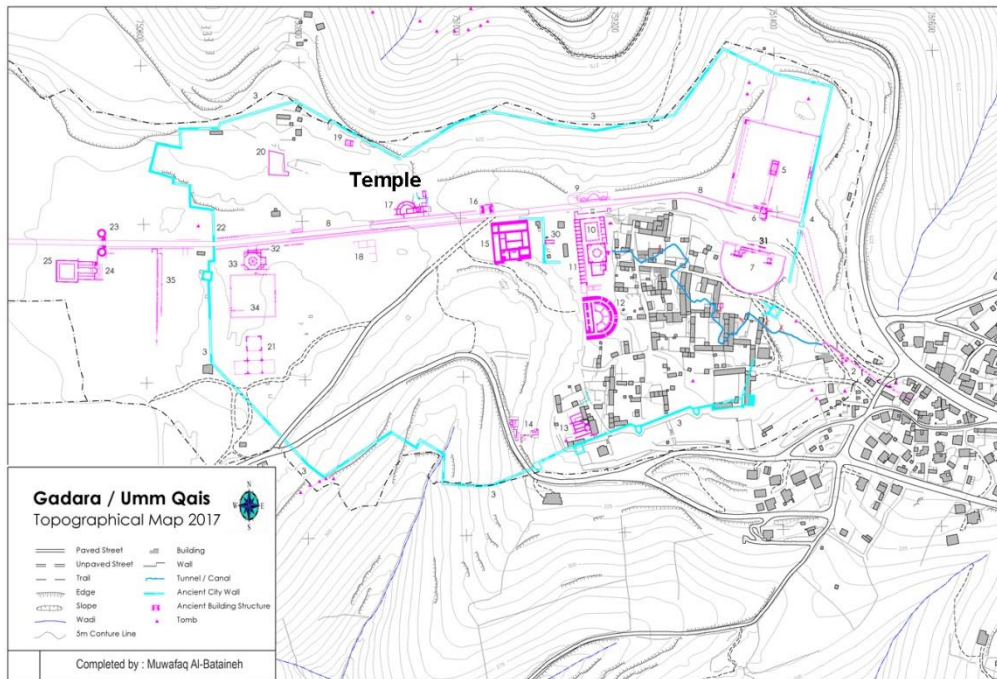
Temple

3
19
20
17
16
9
8
5
6
4
23
22
8
15
30
10
31
32
18
11
7
25
24
33
35
34
12
3
21
3
14
13
3
3
3

N
W
E
S

Gadara / Umm Qais
Topographical Map 2017

Paved Street
Unpaved Street
Trail
Edge
Slope
Wadi
5m Conture Line
Building
Wall
Tunnel / Canal
Ancient City Wall
Ancient Building Structure
Tomb

Completed by : Muwafaq Al-Bataineh